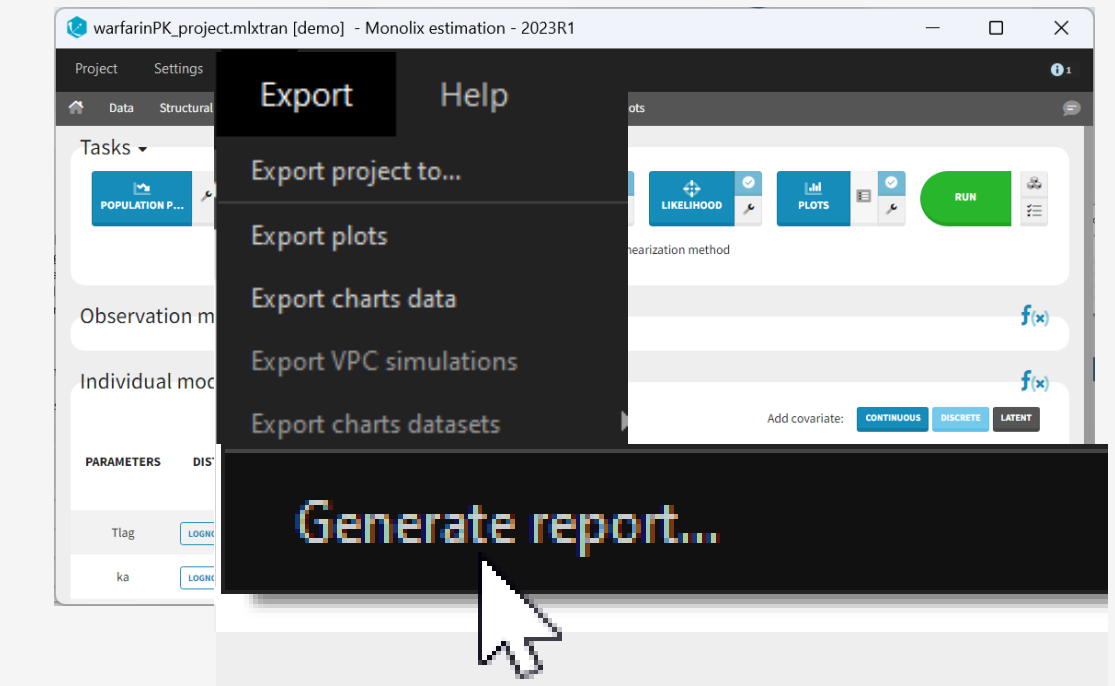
warfarinPK_project.mlxtran [demo] - Monolix estimation - 2023R1

Project Settings

Export Help

Data Structural

plots

Tasks

POPULATION P...

Export project to...

Export plots

Export charts data

Export VPC simulations

Export charts datasets

LIKELIHOOD

PLOTS

RUN

nearization method

Observation m

Individual mod

Add covariate: CONTINUOUS DISCRETE LATENT

PARAMETERS DIST

Tlag LOGNO

ka LOGNO

Generate report...